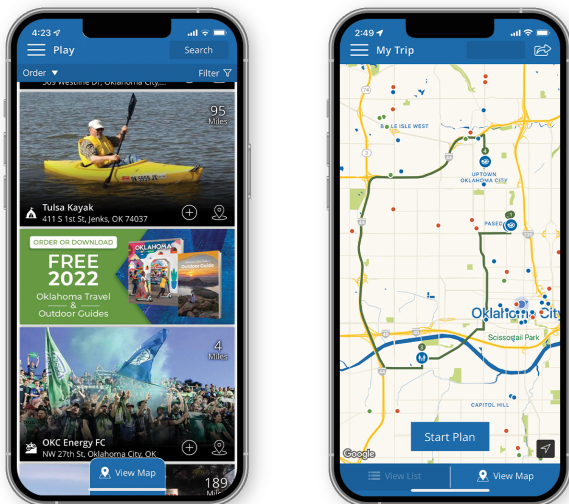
4:23

Play

Search

Order ▼

Filter

509 Westline Dr, Oklahoma City...

95 Miles

Tulsa Kayak

411 S 1st St, Jenks, OK 74037

ORDER OR DOWNLOAD

FREE 2022

Oklahoma Travel & Outdoor Guides

OKLAHOMA

4 Miles

OKC Energy FC

NW 27th St, Oklahoma City, OK

View Map

189 Mile

2:49

My Trip

BELLE ISLE WEST

UPTOWN OKLAHOMA CITY

PASEO

Oklahoma City

Scissortail Park

CAPITOL HILL

Google

Start Plan

View List

View Map